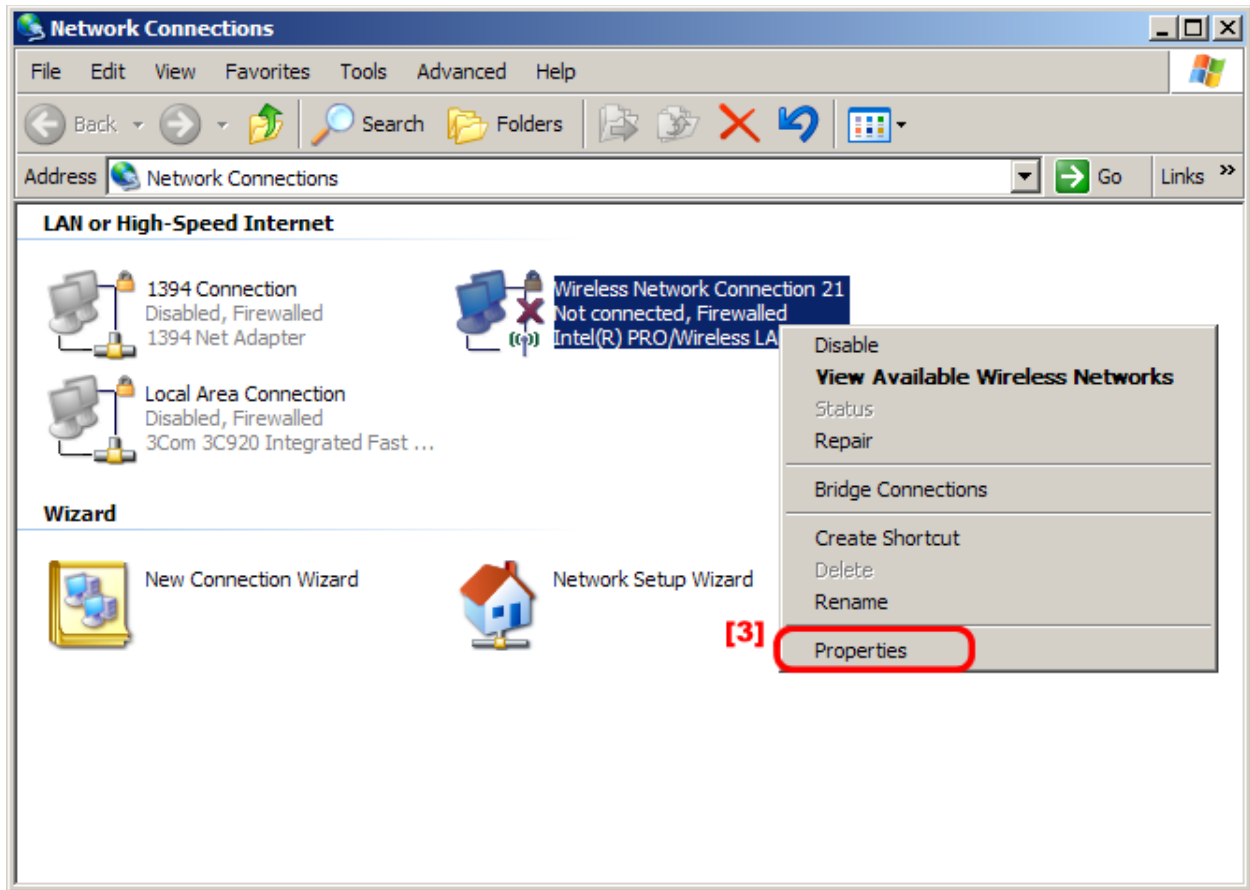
Network Connections

File Edit View Favorites Tools Advanced Help

Back Search Folders

Address Network Connections Go Links »

LAN or High-Speed Internet

1394 Connection
Disabled, Firewalled
1394 Net Adapter

Wireless Network Connection 21
Not connected, Firewalled
Intel(R) PRO/Wireless LA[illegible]

Local Area Connection
Disabled, Firewalled
3Com 3C920 Integrated Fast ...

Disable
View Available Wireless Networks
Status
Repair
Bridge Connections
Create Shortcut
Delete
Rename
Properties

Wizard

New Connection Wizard

Network Setup Wizard

[3]